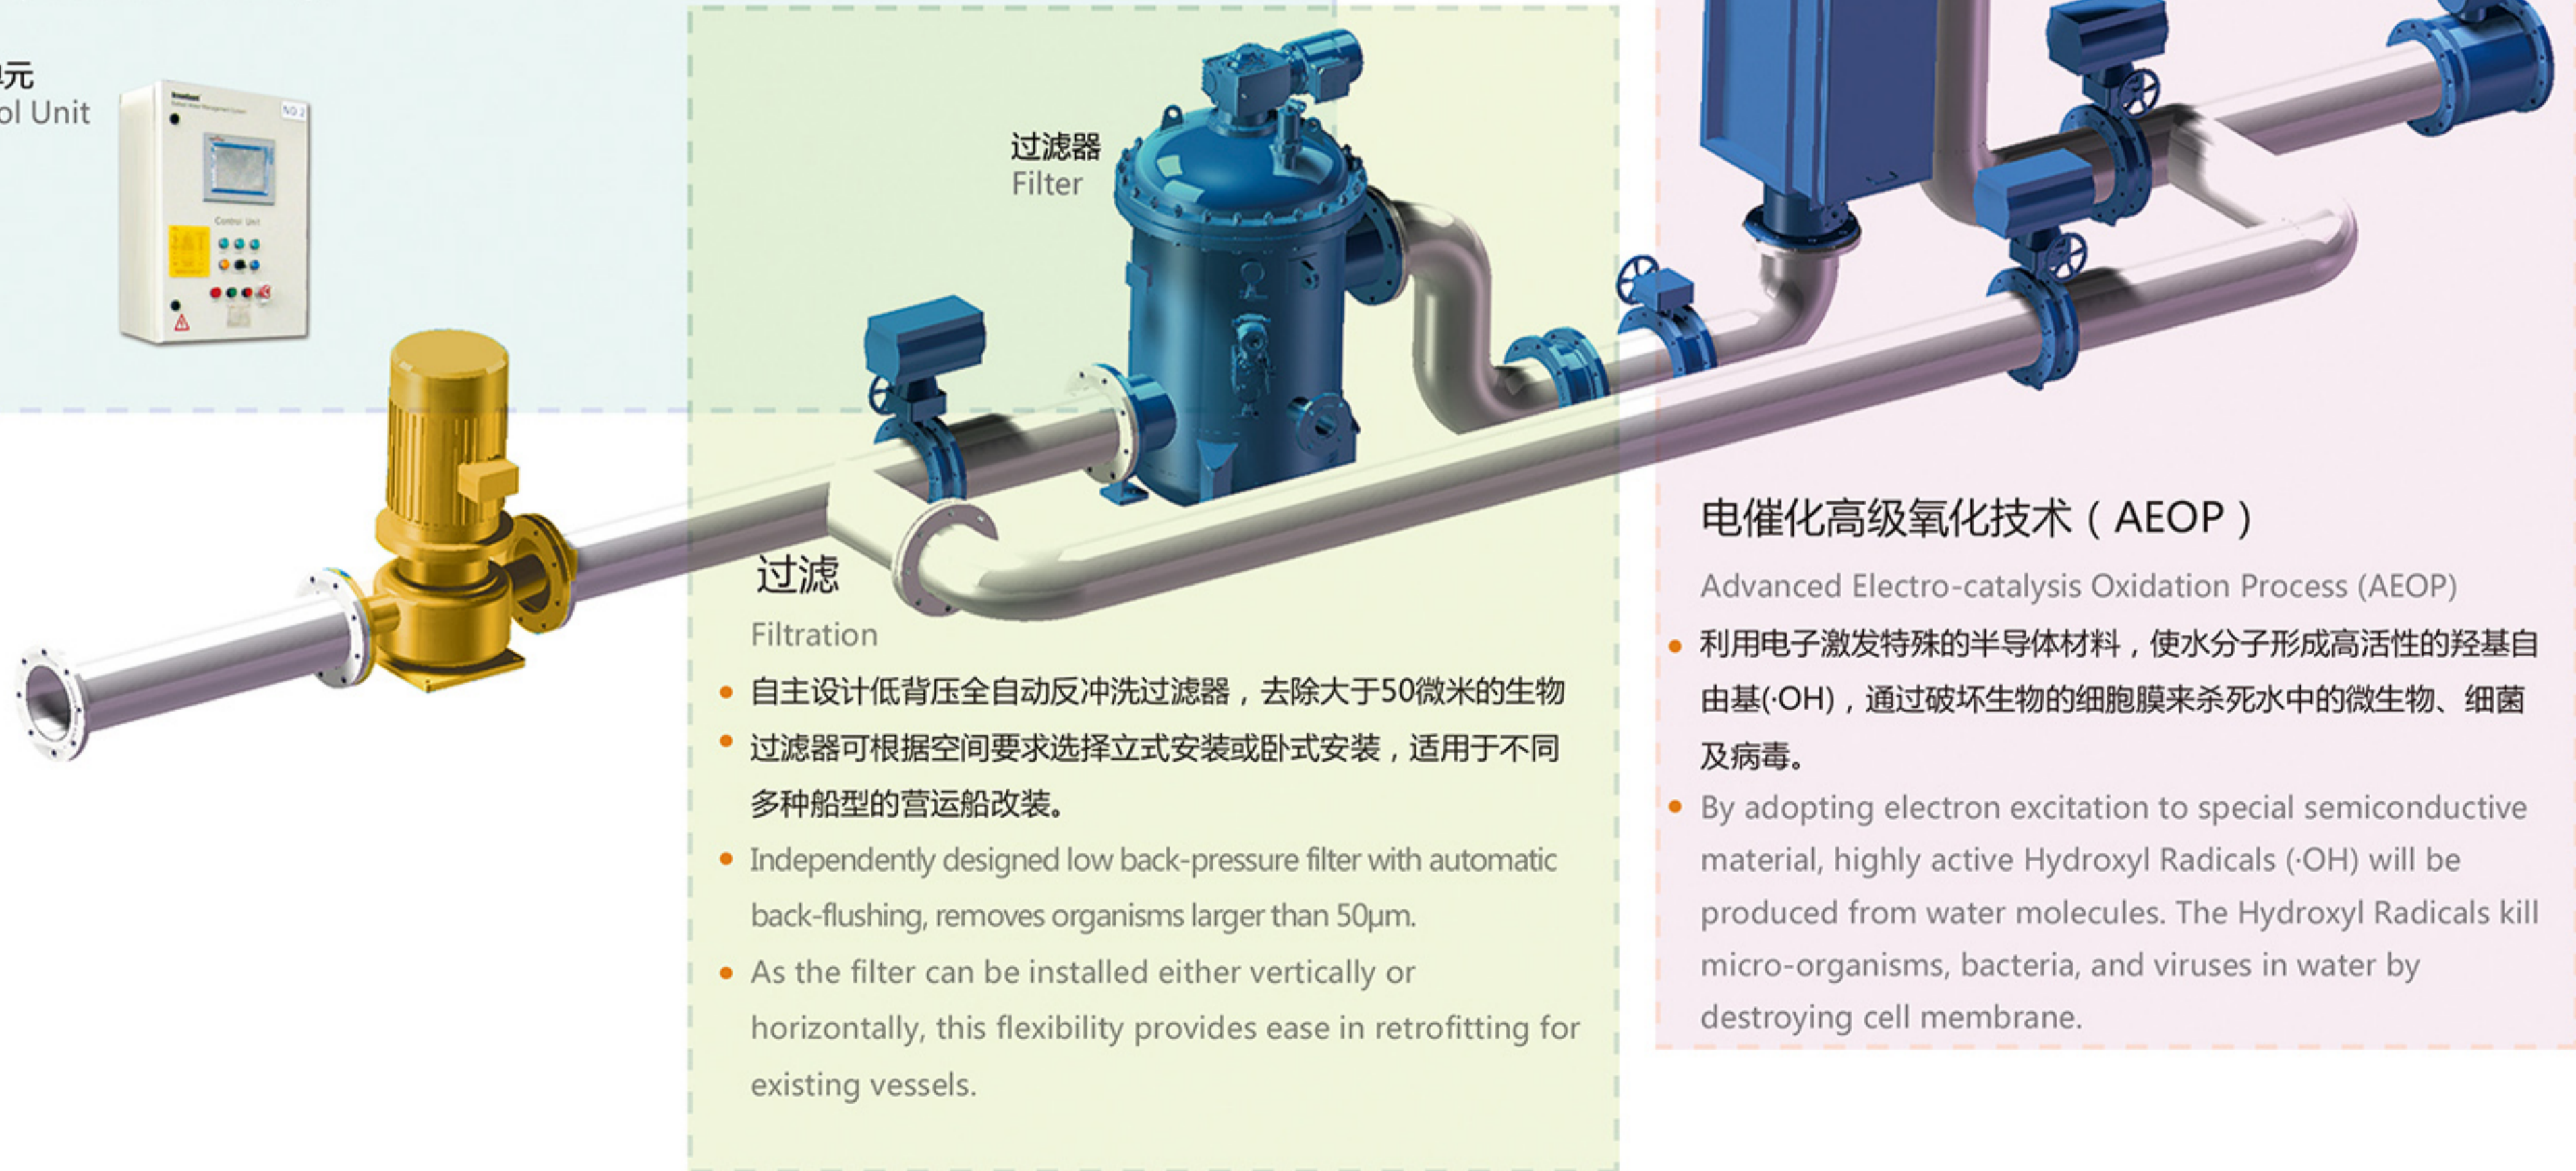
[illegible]元
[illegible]ol Unit

Control Unit

过滤器
Filter

过滤
Filtration
• 自主设计低背压全自动反冲洗过滤器，去除大于50微米的生物
• 过滤器可根据空间要求选择立式安装或卧式安装，适用于不同多种船型的营运船改装。
• Independently designed low back-pressure filter with automatic back-flushing, removes organisms larger than 50μm.
• As the filter can be installed either vertically or horizontally, this flexibility provides ease in retrofitting for existing vessels.

电催化高级氧化技术（AEOP）
Advanced Electro-catalysis Oxidation Process (AEOP)
• 利用电子激发特殊的半导体材料，使水分子形成高活性的羟基自由基(·OH)，通过破坏生物的细胞膜来杀死水中的微生物、细菌及病毒。
• By adopting electron excitation to special semiconductive material, highly active Hydroxyl Radicals (·OH) will be produced from water molecules. The Hydroxyl Radicals kill micro-organisms, bacteria, and viruses in water by destroying cell membrane.